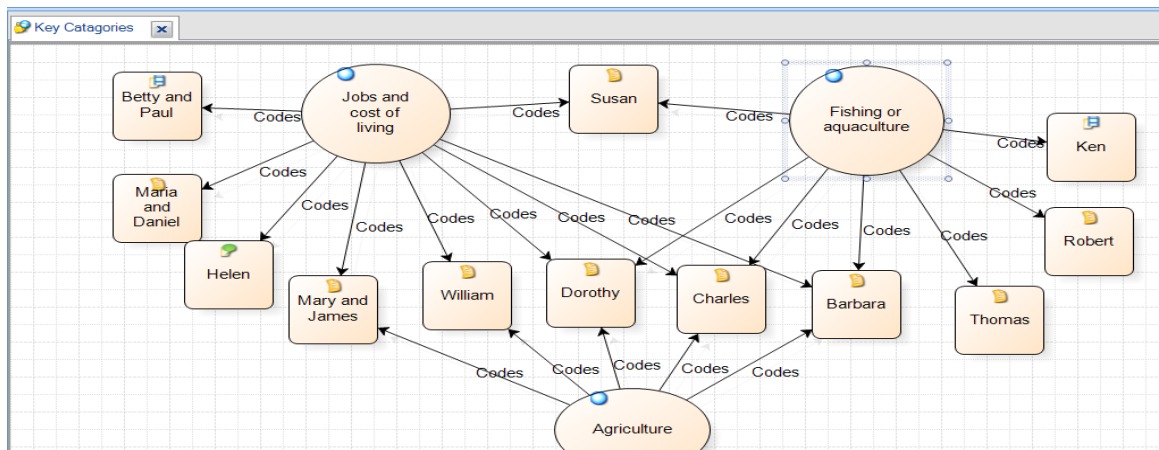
Key Catagories

Betty and Paul
Codes
Jobs and cost of living
Codes
Susan
Codes
Fishing or aquaculture
Codes
Ken
Codes
Maria and Daniel
Codes
Codes
Helen
Codes
Codes
Codes
Codes
Codes
Codes
Codes
Codes
Codes
Codes
Robert
Mary and James
William
Dorothy
Charles
Barbara
Thomas
Codes
Codes
Codes
Codes
Codes
Agriculture